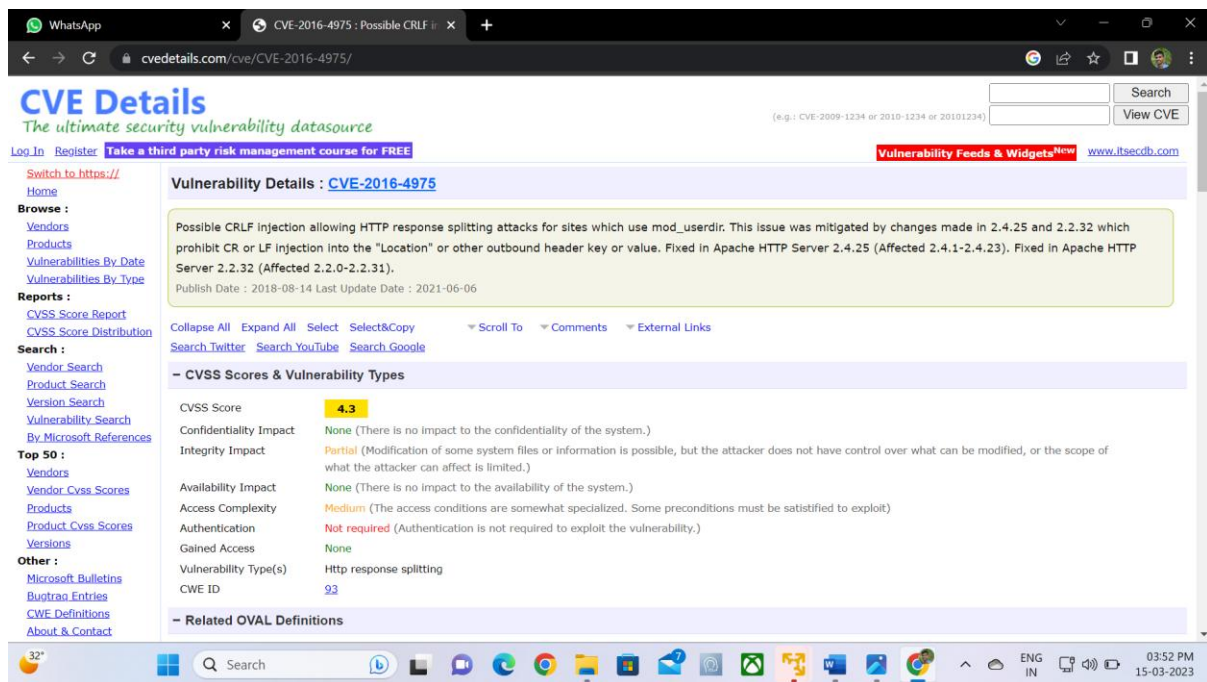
WhatsApp
CVE-2016-4975 : Possible CRLF ir
cvedetails.com/cve/CVE-2016-4975/

CVE Details
The ultimate security vulnerability datasource

(e.g.: CVE-2009-1234 or 2010-1234 or 20101234)
Search
View CVE

Log In Register Take a third party risk management course for FREE
Vulnerability Feeds & Widgets New
www.itsecdb.com

Switch to https://
Home
Browse :
Vendors
Products
Vulnerabilities By Date
Vulnerabilities By Type
Reports :
CVSS Score Report
CVSS Score Distribution
Search :
Vendor Search
Product Search
Version Search
Vulnerability Search
By Microsoft References
Top 50 :
Vendors
Vendor Cvss Scores
Products
Product Cvss Scores
Versions
Other :
Microsoft Bulletins
Bugtraq Entries
CWE Definitions
About & Contact

Vulnerability Details : CVE-2016-4975

Possible CRLF injection allowing HTTP response splitting attacks for sites which use mod_userdir. This issue was mitigated by changes made in 2.4.25 and 2.2.32 which prohibit CR or LF injection into the "Location" or other outbound header key or value. Fixed in Apache HTTP Server 2.4.25 (Affected 2.4.1-2.4.23). Fixed in Apache HTTP Server 2.2.32 (Affected 2.2.0-2.2.31).
Publish Date : 2018-08-14 Last Update Date : 2021-06-06

Collapse All Expand All Select Select&Copy
Scroll To Comments External Links
Search Twitter Search YouTube Search Google

- CVSS Scores & Vulnerability Types

| CVSS Score | 4.3 |
|---|---|
| Confidentiality Impact | None (There is no impact to the confidentiality of the system.) |
| Integrity Impact | Partial (Modification of some system files or information is possible, but the attacker does not have control over what can be modified, or the scope of what the attacker can affect is limited.) |
| Availability Impact | None (There is no impact to the availability of the system.) |
| Access Complexity | Medium (The access conditions are somewhat specialized. Some preconditions must be satisfied to exploit) |
| Authentication | Not required (Authentication is not required to exploit the vulnerability.) |
| Gained Access | None |
| Vulnerability Type(s) | Http response splitting |
| CWE ID | 93 |

- Related OVAL Definitions

32°
Search
ENG IN
03:52 PM
15-03-2023